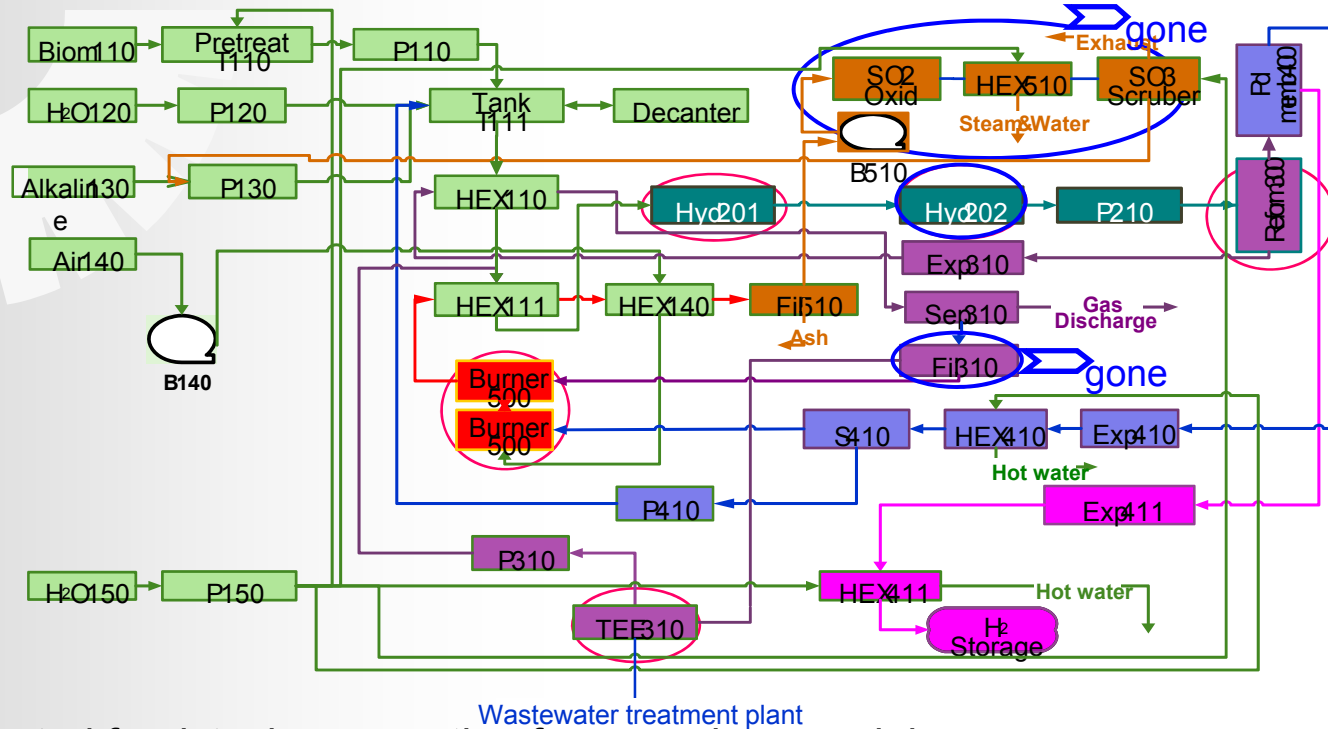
Biom110
Pretreat T110
P110
H2O120
P120
Tank T111
Decanter
Alkaline130
P130
Air140
B140
HEX110
HEX111
HEX140
Hyd201
Hyd202
P210
Fil510
Ash
SO2 Oxid
HEX510
SO3 Scruber
Exhaust
gone
Steam&Water
B510
Pd membr400
Reform300
Exp310
Sep310
Gas Discharge
Fil310
gone
Burner 500
Burner 500
S410
HEX410
Exp410
Hot water
P410
Exp411
P310
H2O150
P150
HEX411
Hot water
TEE310
H2 Storage
Wastewater treatment plant